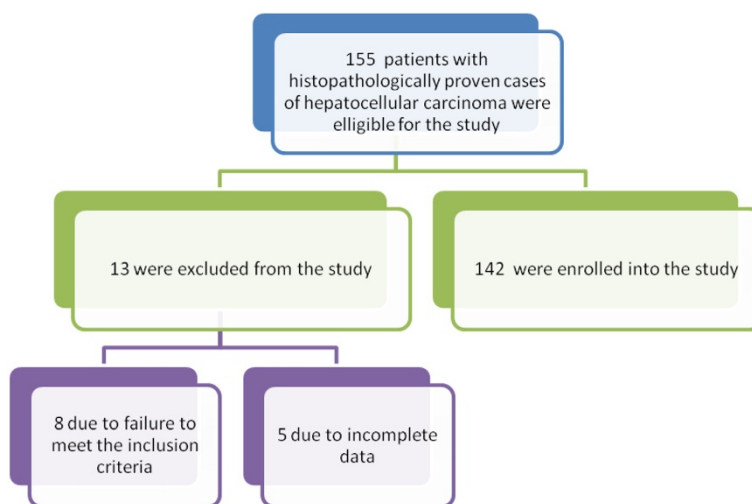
155 patients with histopathologically proven cases of hepatocellular carcinoma were elligible for the study

13 were excluded from the study

142 were enrolled into the study

8 due to failure to meet the inclusion criteria

5 due to incomplete data